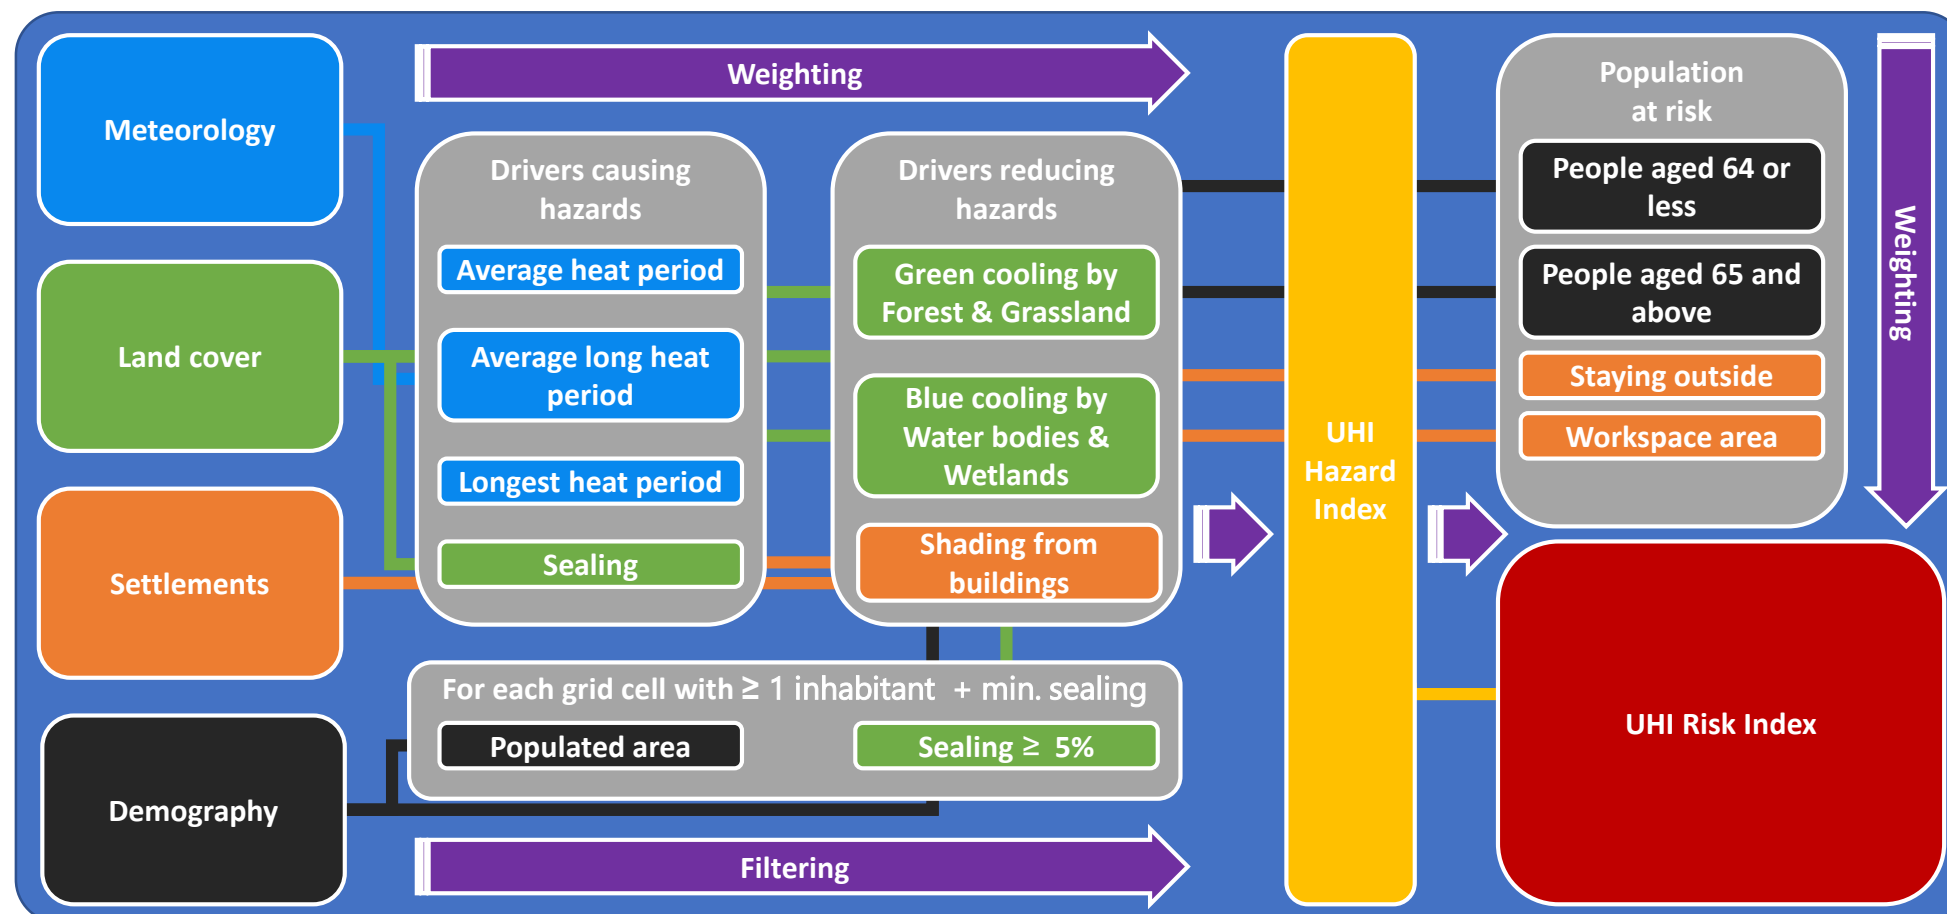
Meteorology

Land cover

Settlements

Demography

Weighting

Drivers causing hazards

Average heat period

Average long heat period

Longest heat period

Sealing

Drivers reducing hazards

Green cooling by Forest & Grassland

Blue cooling by Water bodies & Wetlands

Shading from buildings

For each grid cell with $\geq$ 1 inhabitant + min. sealing

Populated area

Sealing $\geq$ 5%

Filtering

UHI Hazard Index

Population at risk

People aged 64 or less

People aged 65 and above

Staying outside

Workspace area

Weighting

UHI Risk Index